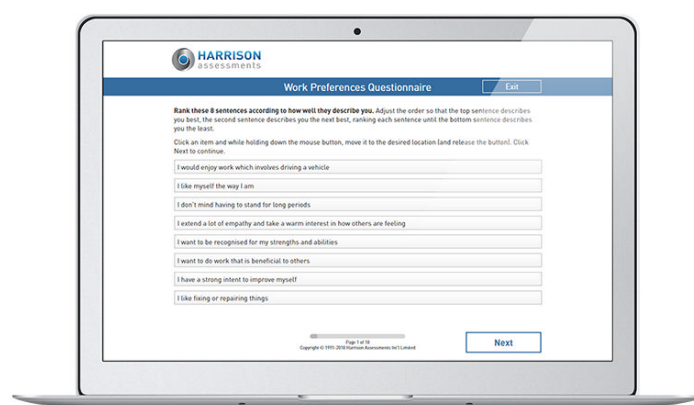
HARRISON
assessments

Work Preferences Questionnaire

Exit

Rank these 8 sentences according to how well they describe you. Adjust the order so that the top sentence describes you best, the second sentence describes you the next best, ranking each sentence until the bottom sentence describes you the least.

Click an item and while holding down the mouse button, move it to the desired location (and release the button). Click Next to continue.

I would enjoy work which involves driving a vehicle

I like myself the way I am

I don't mind having to stand for long periods

I extend a lot of empathy and take a warm interest in how others are feeling

I want to be recognised for my strengths and abilities

I want to do work that is beneficial to others

I have a strong intent to improve myself

I like fixing or repairing things

Page 1 of 18
Copyright © 1991-2018 Harrison Assessments Int'l Limited

Next